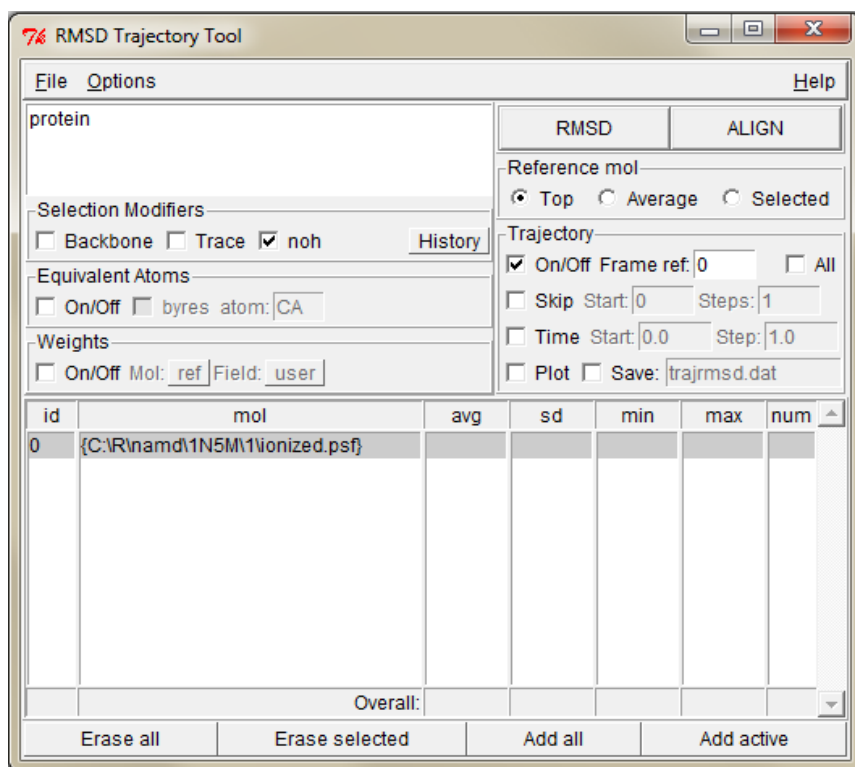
RMSD Trajectory Tool

File Options Help

protein

RMSD ALIGN

Reference mol
Top Average Selected

Selection Modifiers
Backbone Trace noh History

Trajectory
On/Off Frame ref: 0 All

Equivalent Atoms
On/Off byres atom: CA

Skip Start: 0 Steps: 1

Weights
On/Off Mol: ref Field: user

Time Start: 0.0 Step: 1.0

Plot Save: trajrmsd.dat

| id | mol | avg | sd | min | max | num |
|---|---|---|---|---|---|---|
| 0 | {C:\R\namd\1N5M\1\ionized.psf} | | | | | |
| | Overall: | | | | | |

Erase all Erase selected Add all Add active